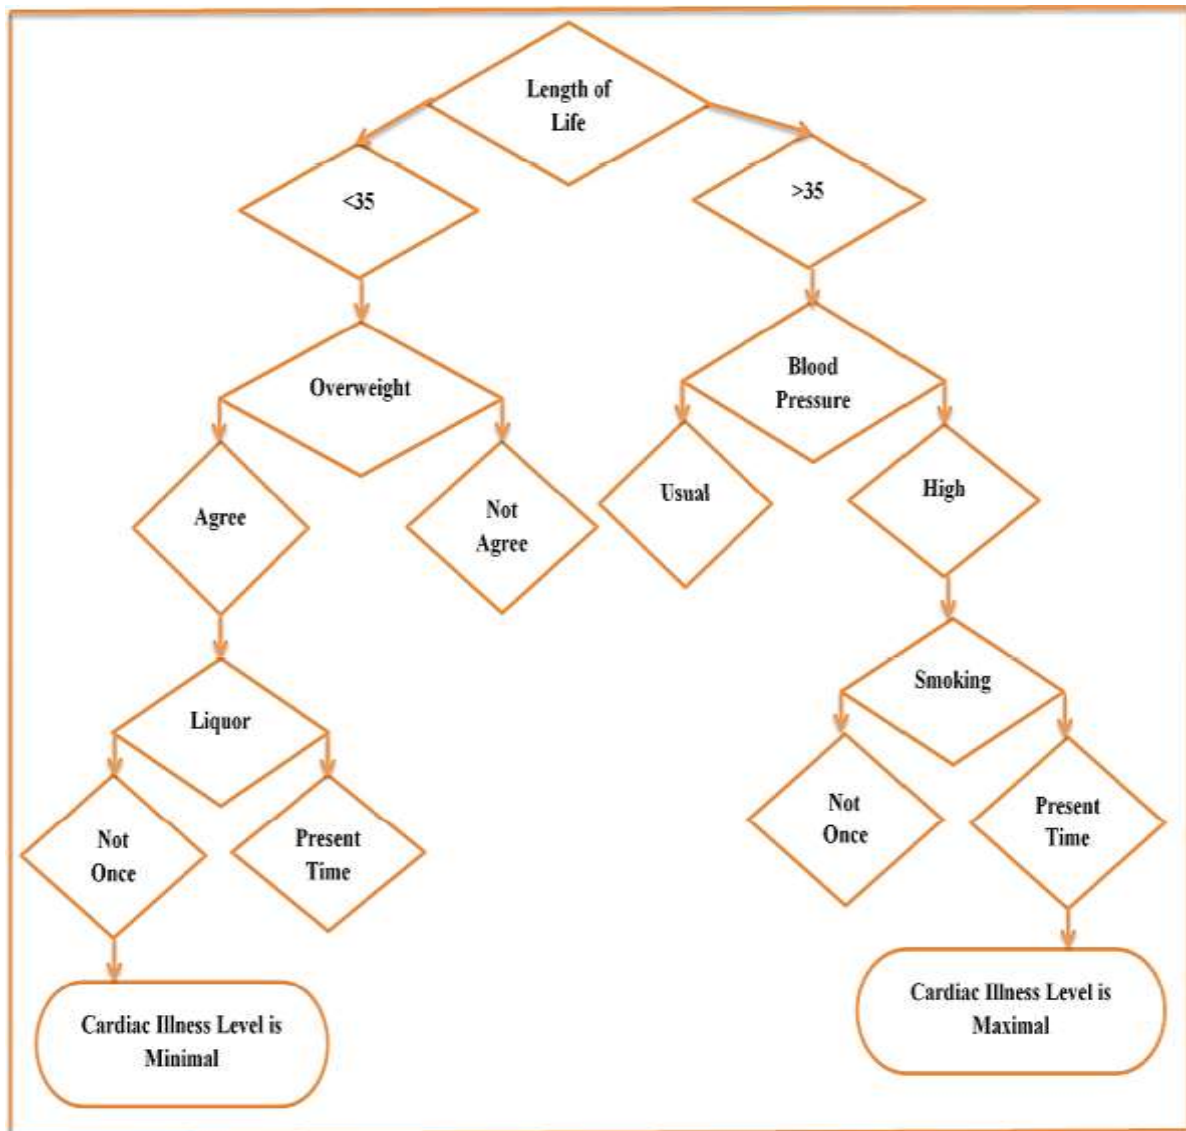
Length of Life

<35

>35

Overweight

Blood Pressure

Agree

Not Agree

Usual

High

Liquor

Smoking

Not Once

Present Time

Not Once

Present Time

Cardiac Illness Level is Minimal

Cardiac Illness Level is Maximal